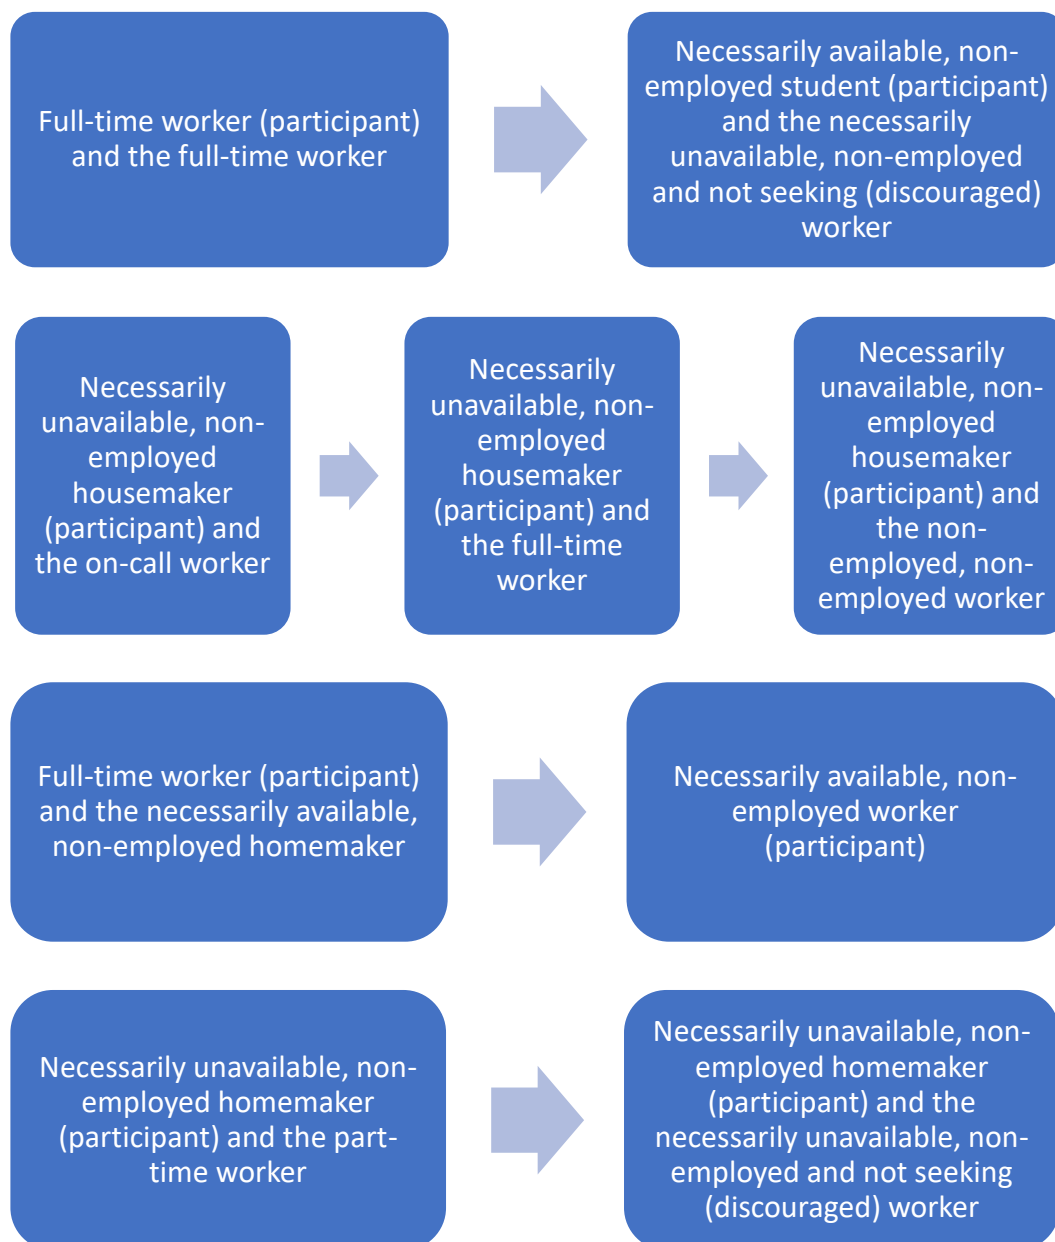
Full-time worker (participant) and the full-time worker

Necessarily available, non-employed student (participant) and the necessarily unavailable, non-employed and not seeking (discouraged) worker

Necessarily unavailable, non-employed housemaker (participant) and the on-call worker

Necessarily unavailable, non-employed housemaker (participant) and the full-time worker

Necessarily unavailable, non-employed housemaker (participant) and the non-employed, non-employed worker

Full-time worker (participant) and the necessarily available, non-employed homemaker

Necessarily available, non-employed worker (participant)

Necessarily unavailable, non-employed homemaker (participant) and the part-time worker

Necessarily unavailable, non-employed homemaker (participant) and the necessarily unavailable, non-employed and not seeking (discouraged) worker